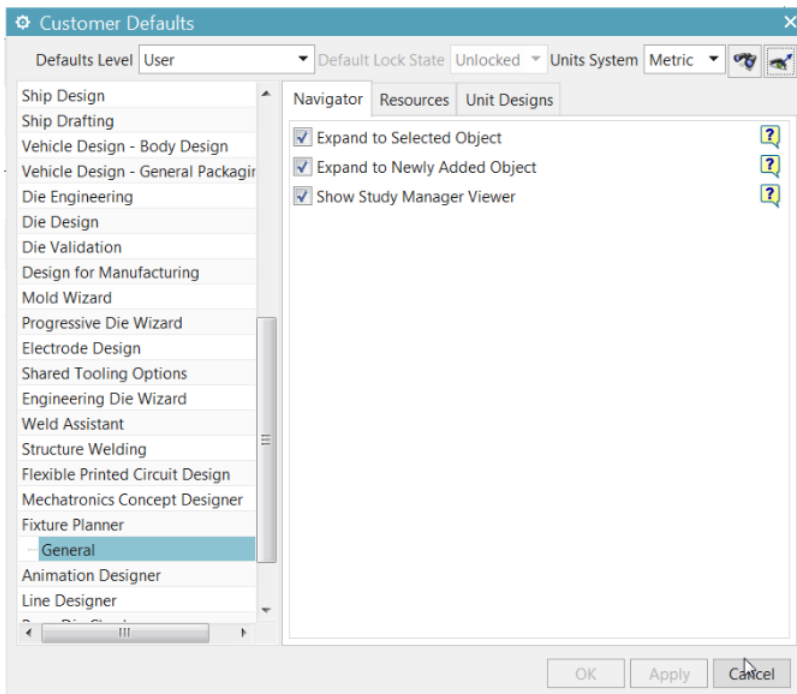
Customer Defaults

Defaults Level User

Default Lock State Unlocked

Units System Metric

Ship Design
Ship Drafting
Vehicle Design - Body Design
Vehicle Design - General Packagi
Die Engineering
Die Design
Die Validation
Design for Manufacturing
Mold Wizard
Progressive Die Wizard
Electrode Design
Shared Tooling Options
Engineering Die Wizard
Weld Assistant
Structure Welding
Flexible Printed Circuit Design
Mechatronics Concept Designer
Fixture Planner
General
Animation Designer
Line Designer
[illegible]

Navigator | Resources | Unit Designs

Expand to Selected Object
Expand to Newly Added Object
Show Study Manager Viewer

OK | Apply | Cancel